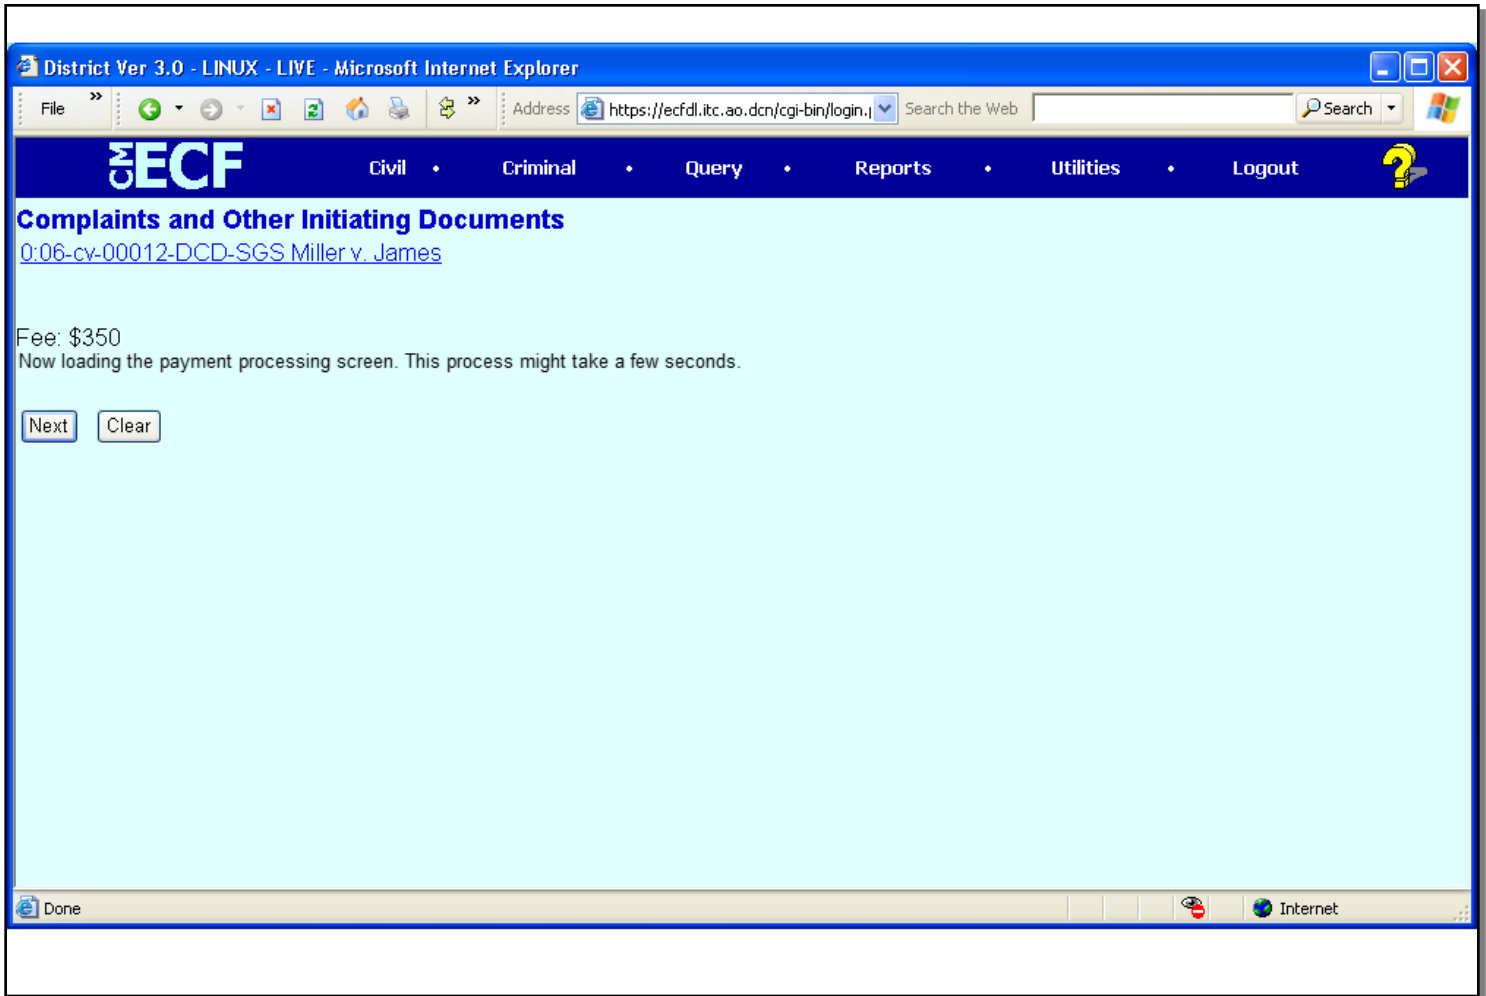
District Ver 3.0 - LINUX - LIVE - Microsoft Internet Explorer

File »

Address https://ecfdl.itc.ao.dcn/cgi-bin/login.

Search the Web

Search

CM ECF Civil • Criminal • Query • Reports • Utilities • Logout

Complaints and Other Initiating Documents

0:06-cv-00012-DCD-SGS Miller v. James

Fee: $350

Now loading the payment processing screen. This process might take a few seconds.

Next Clear

Done

Internet